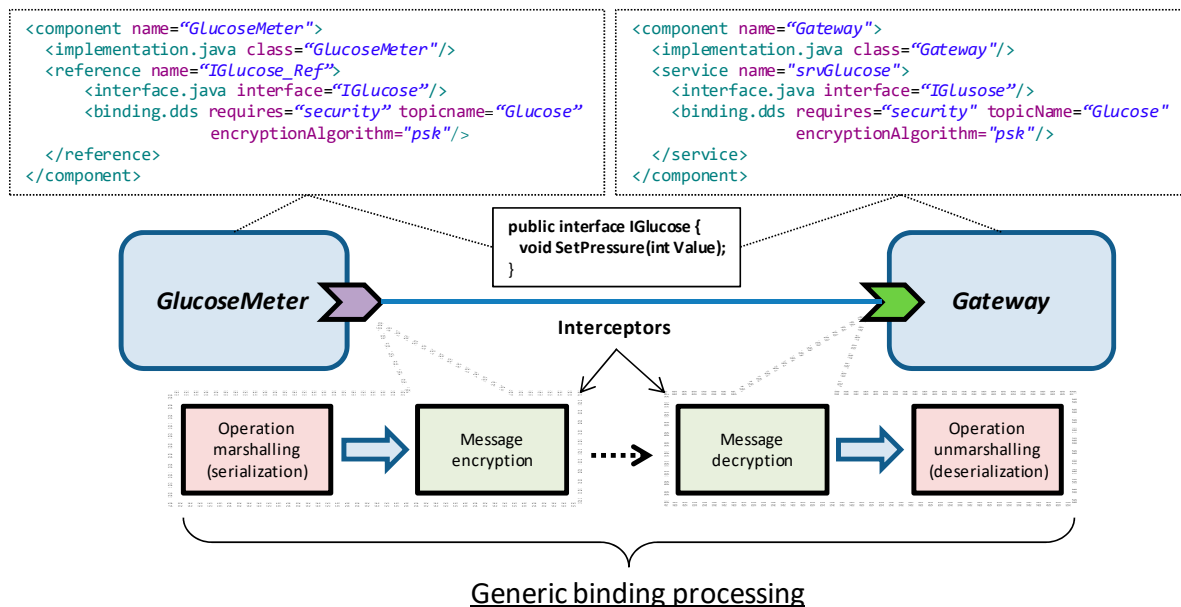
<component name="GlucoseMeter">
<implementation.java class="GlucoseMeter"/>
<reference name="IGlucose_Ref">
<interface.java interface="IGlucose"/>
<binding.dds requires="security" topicname="Glucose"
encryptionAlgorithm="psk"/>
</reference>
</component>

<component name="Gateway">
<implementation.java class="Gateway"/>
<service name="srvGlucose">
<interface.java interface="IGlusose"/>
<binding.dds requires="security" topicName="Glucose"
encryptionAlgorithm="psk"/>
</service>
</component>

public interface IGlucose {
void SetPressure(int Value);
}

GlucoseMeter

Gateway

Interceptors

Operation marshalling (serialization)

Message encryption

Message decryption

Operation unmarshalling (deserialization)

Generic binding processing